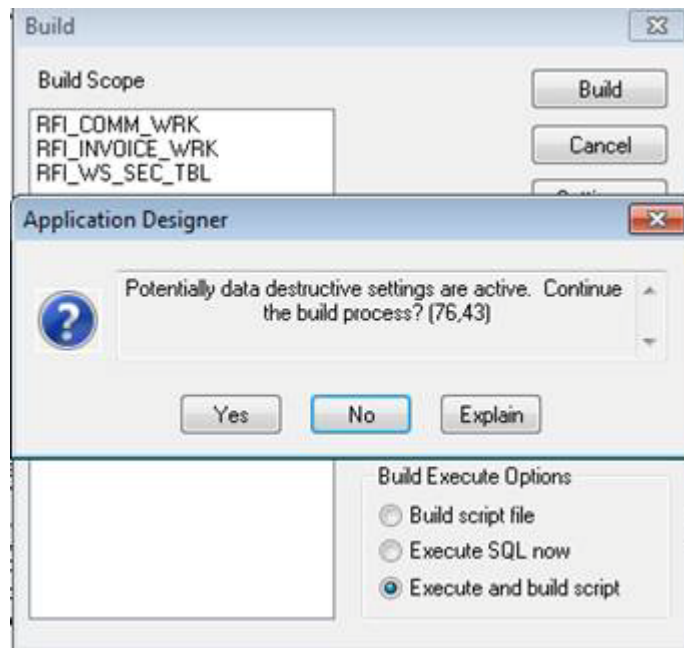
Build

Build Scope

RFI_COMM_WRK
RFI_INVOICE_WRK
RFI_WS_SEC_TBL

Build

Cancel

Application Designer

Potentially data destructive settings are active. Continue the build process? (76,43)

Yes

No

Explain

Build Execute Options

Build script file

Execute SQL now

Execute and build script